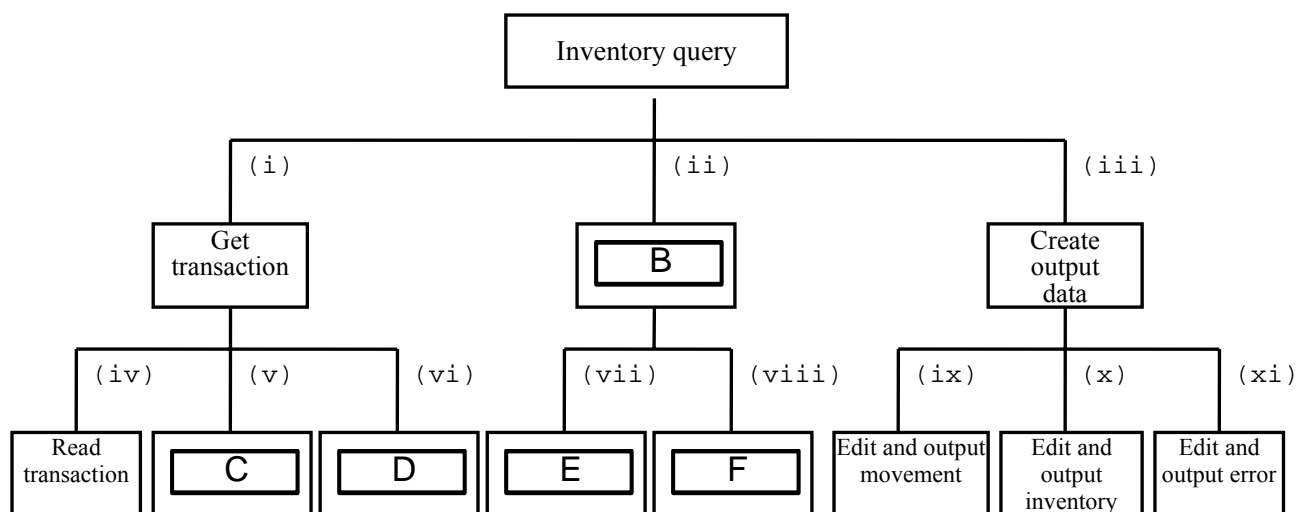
Inventory query

(i)

(ii)

(iii)

Get transaction

B

Create output data

(iv)

(v)

(vi)

(vii)

(viii)

(ix)

(x)

(xi)

Read transaction

C

D

E

F

Edit and output movement

Edit and output inventory

Edit and output error